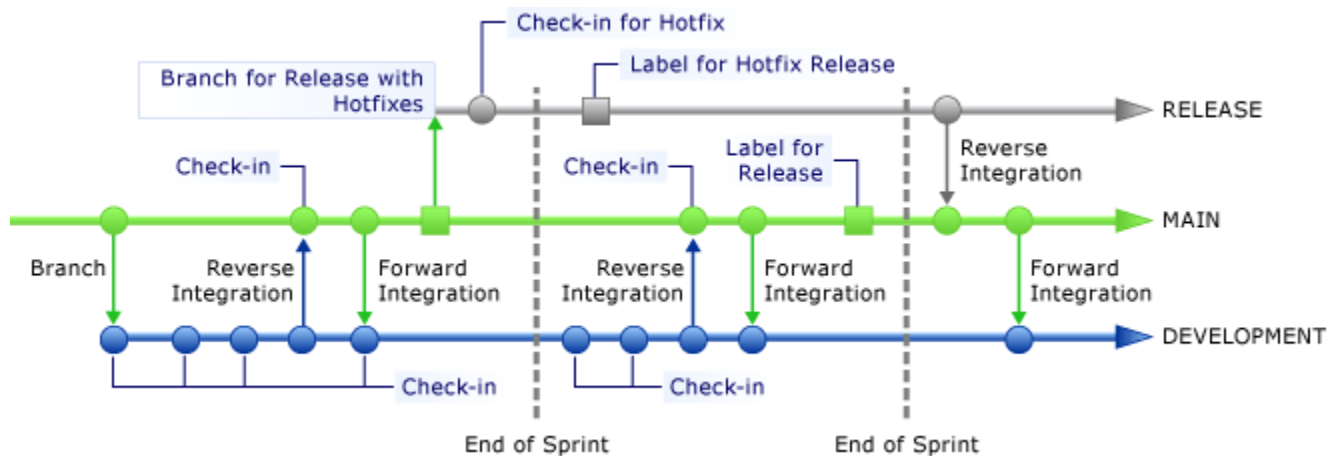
Check-in for Hotfix

Branch for Release with Hotfixes

Label for Hotfix Release

RELEASE

Check-in

Check-in

Label for Release

Reverse Integration

MAIN

Branch

Reverse Integration

Forward Integration

Reverse Integration

Forward Integration

Forward Integration

DEVELOPMENT

Check-in

Check-in

End of Sprint

End of Sprint